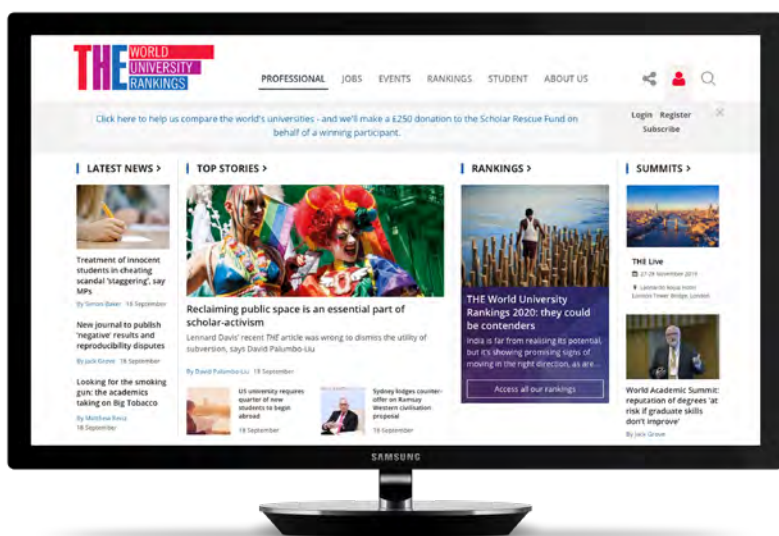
THE WORLD UNIVERSITY RANKINGS

PROFESSIONAL JOBS EVENTS RANKINGS STUDENT ABOUT US

Click here to help us compare the world's universities - and we'll make a £250 donation to the Scholar Rescue Fund on behalf of a winning participant.

Login Register Subscribe

LATEST NEWS >

Treatment of innocent students in cheating scandal 'staggering', say MPs

By Simon Baker 18 September

New journal to publish 'negative' results and reproducibility disputes

By Jack Grove 18 September

Looking for the smoking gun: the academics taking on Big Tobacco

By Matthew Reisz 18 September

TOP STORIES >

Reclaiming public space is an essential part of scholar-activism

Lennard Davis' recent THE article was wrong to dismiss the utility of subversion, says David Palumbo-Liu

By David Palumbo-Liu 18 September

US university requires quarter of new students to begin abroad

18 September

Sydney lodges counter-offer on Ramsay Western civilisation proposal

18 September

RANKINGS >

THE World University Rankings 2020: they could be contenders

India is far from realising its potential, but it's showing promising signs of moving in the right direction, as are...

Access all our rankings

SUMMITS >

THE Live

27-28 November 2019

Leonardo Royal Hotel London Tower Bridge, London

World Academic Summit: reputation of degrees 'at risk if graduate skills don't improve'

By Jack Grove

SAMSUNG